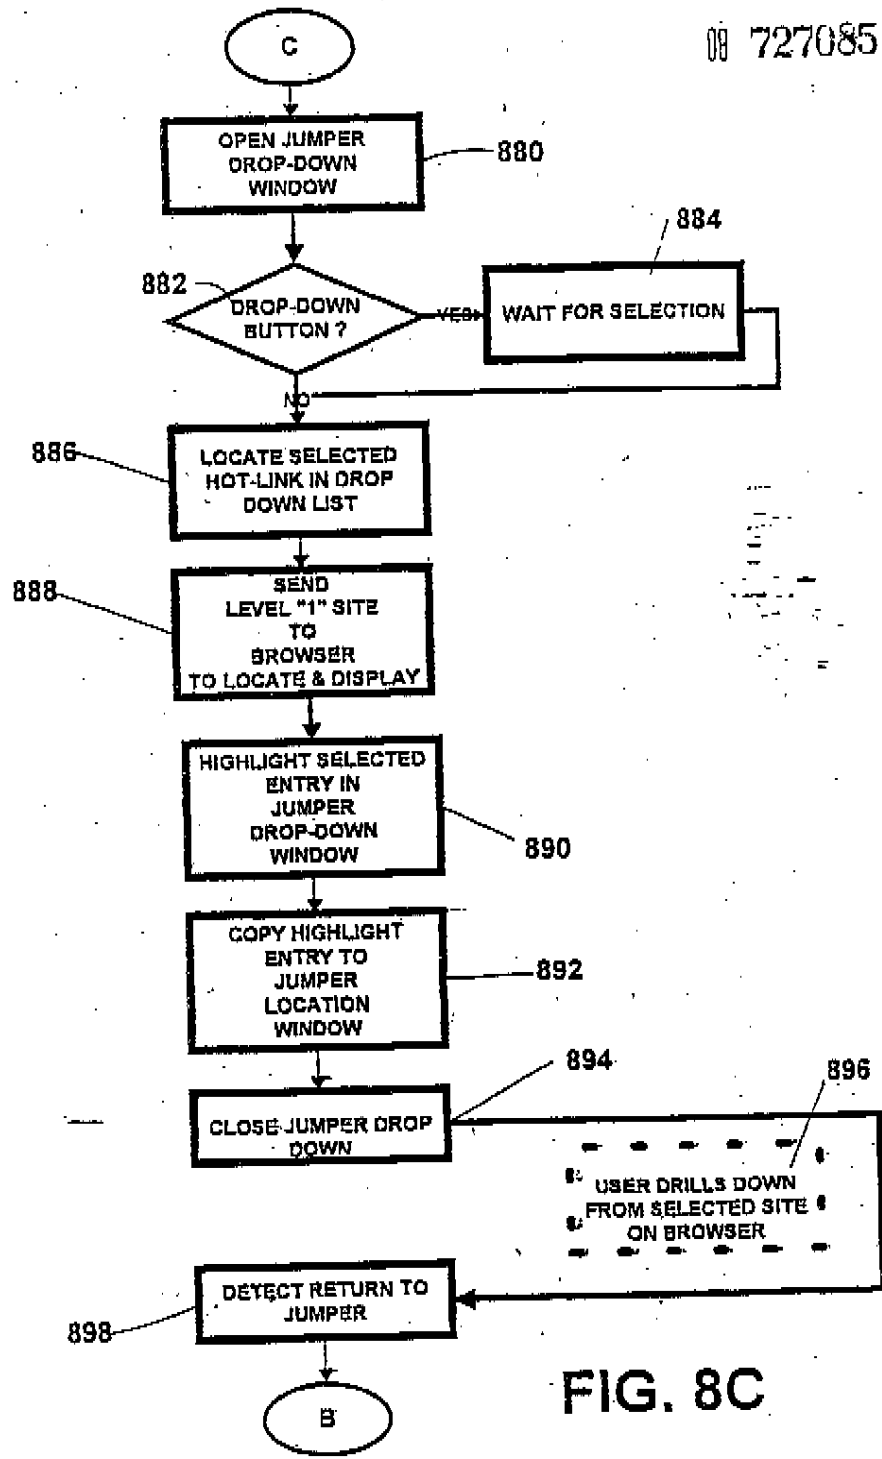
C

09 727085

OPEN JUMPER DROP-DOWN WINDOW

880

884

882

DROP-DOWN BUTTON ?

YES

WAIT FOR SELECTION

NO

886

LOCATE SELECTED HOT-LINK IN DROP DOWN LIST

888

SEND LEVEL "1" SITE TO BROWSER TO LOCATE & DISPLAY

HIGHLIGHT SELECTED ENTRY IN JUMPER DROP-DOWN WINDOW

890

COPY HIGHLIGHT ENTRY TO JUMPER LOCATION WINDOW

892

894

896

CLOSE JUMPER DROP DOWN

USER DRILLS DOWN FROM SELECTED SITE ON BROWSER

DETECT RETURN TO JUMPER

898

B

FIG. 8C